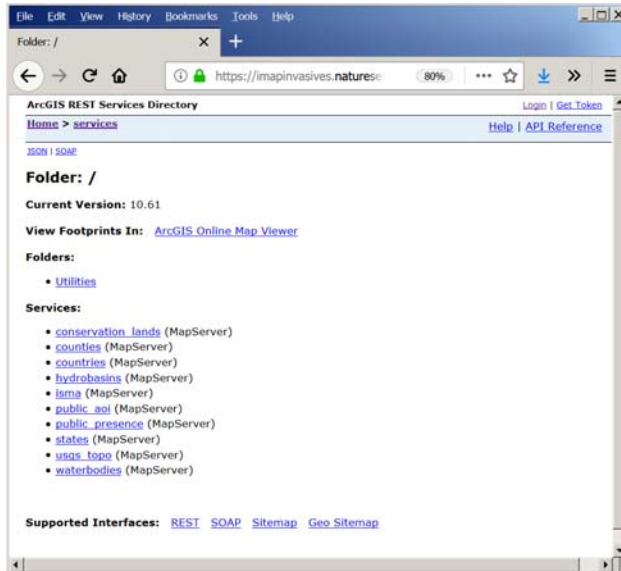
File Edit View History Bookmarks Tools Help

Folder: /

https://imapinvasives.naturese 80%

ArcGIS REST Services Directory

Login | Get Token

Home > services

Help | API Reference

JSON | SOAP

Folder: /

Current Version: 10.61

View Footprints In: ArcGIS Online Map Viewer

Folders:

- Utilities

Services:

- conservation_lands (MapServer)
- counties (MapServer)
- countries (MapServer)
- hydrobasins (MapServer)
- isma (MapServer)
- public_aoi (MapServer)
- public_presence (MapServer)
- states (MapServer)
- usgs_topo (MapServer)
- waterbodies (MapServer)

Supported Interfaces: REST SOAP Sitemap Geo Sitemap